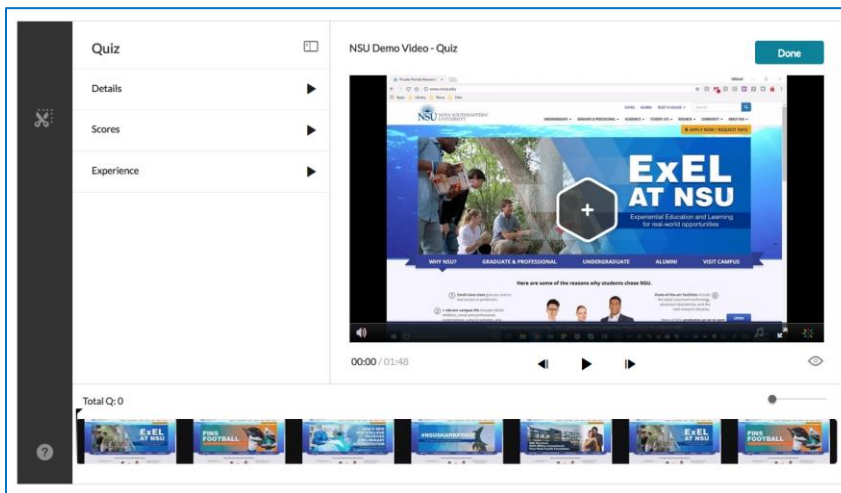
Quiz

Details

Scores

Experience

NSU Demo Video - Quiz

Done

NSU NOVA SOUTHEASTERN UNIVERSITY

APPLY NOW | REQUEST INFO

ExEL AT NSU

Experiential Education and Learning for real-world opportunities

WHY NSU? GRADUATE & PROFESSIONAL UNDERGRADUATE ALUMNI VISIT CAMPUS

Here are some of the reasons why students chose NSU.

00:00 / 01:48

Total Q: 0

ExEL AT NSU

FINS FOOTBALL

#NSUSHARKPRIDE

ExEL AT NSU

FINS FOOTBALL

?